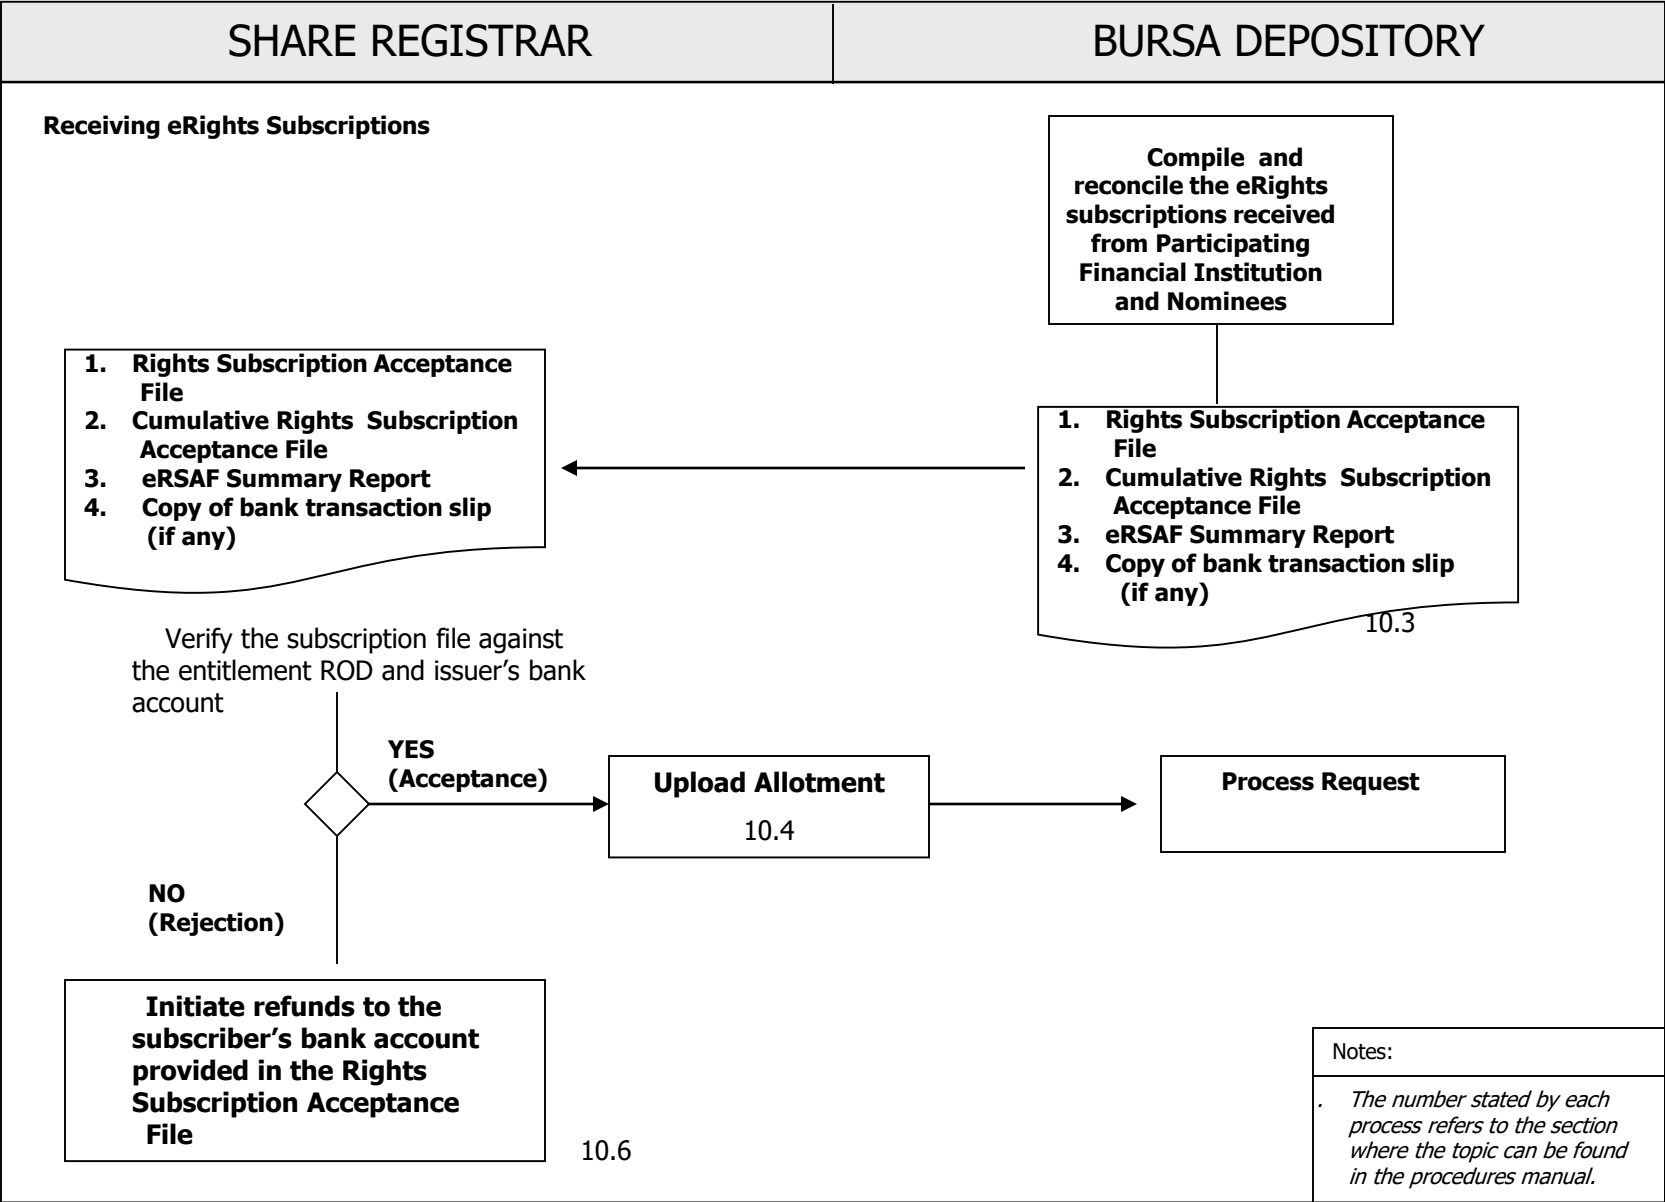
SHARE REGISTRAR

BURSA DEPOSITORY

Receiving eRights Subscriptions

Compile and reconcile the eRights subscriptions received from Participating Financial Institution and Nominees

1. Rights Subscription Acceptance File
2. Cumulative Rights Subscription Acceptance File
3. eRSAF Summary Report
4. Copy of bank transaction slip (if any)

10.3

1. Rights Subscription Acceptance File
2. Cumulative Rights Subscription Acceptance File
3. eRSAF Summary Report
4. Copy of bank transaction slip (if any)

Verify the subscription file against the entitlement ROD and issuer's bank account

YES (Acceptance)

Upload Allotment

10.4

Process Request

NO (Rejection)

Initiate refunds to the subscriber's bank account provided in the Rights Subscription Acceptance File

10.6

Notes:

. The number stated by each process refers to the section where the topic can be found in the procedures manual.